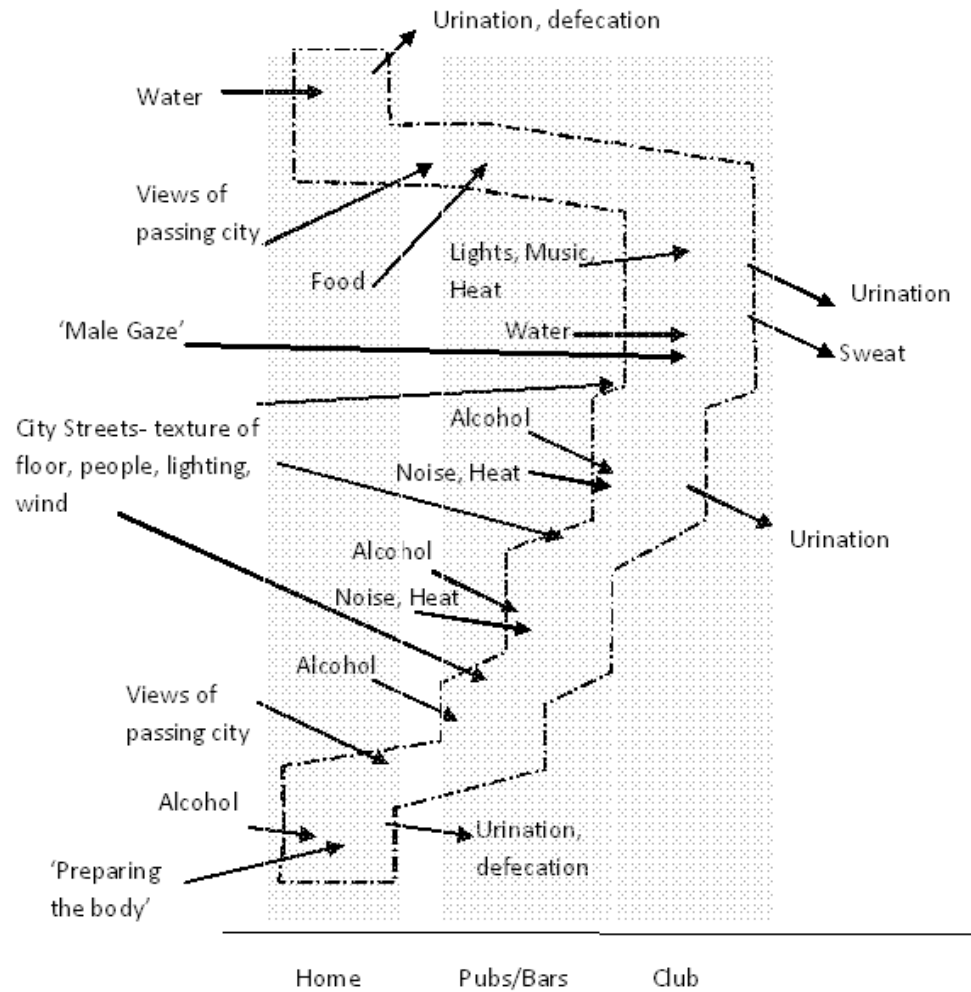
Urination, defecation

Water

Views of passing city

Food

Lights, Music, Heat

Urination

'Male Gaze'

Water

Sweat

City Streets- texture of floor, people, lighting, wind

Alcohol

Noise, Heat

Urination

Alcohol

Noise, Heat

Alcohol

Views of passing city

Alcohol

Urination, defecation

'Preparing the body'

Home

Pubs/Bars

Club